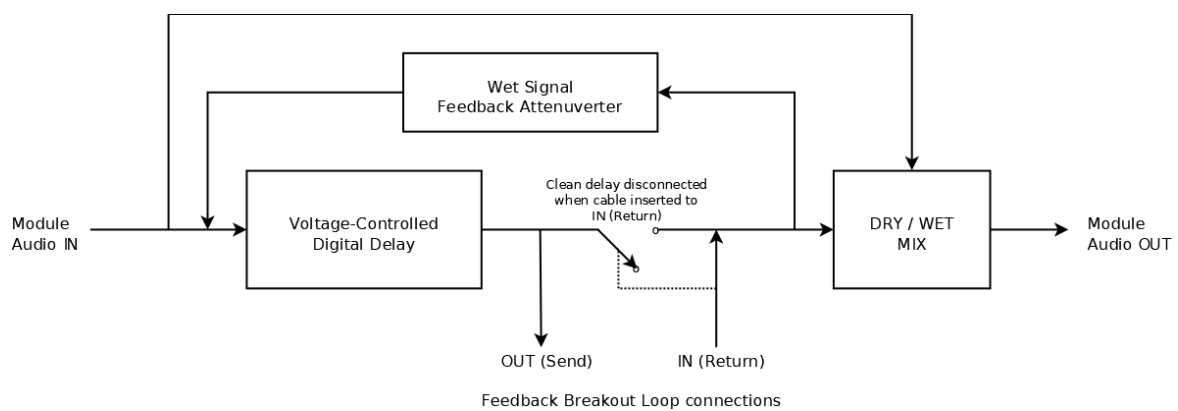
Wet Signal
Feedback Attenuverter

Module
Audio IN

Voltage-Controlled
Digital Delay

Clean delay disconnected when cable inserted to IN (Return)

DRY / WET
MIX

Module
Audio OUT

OUT (Send)

IN (Return)

Feedback Breakout Loop connections